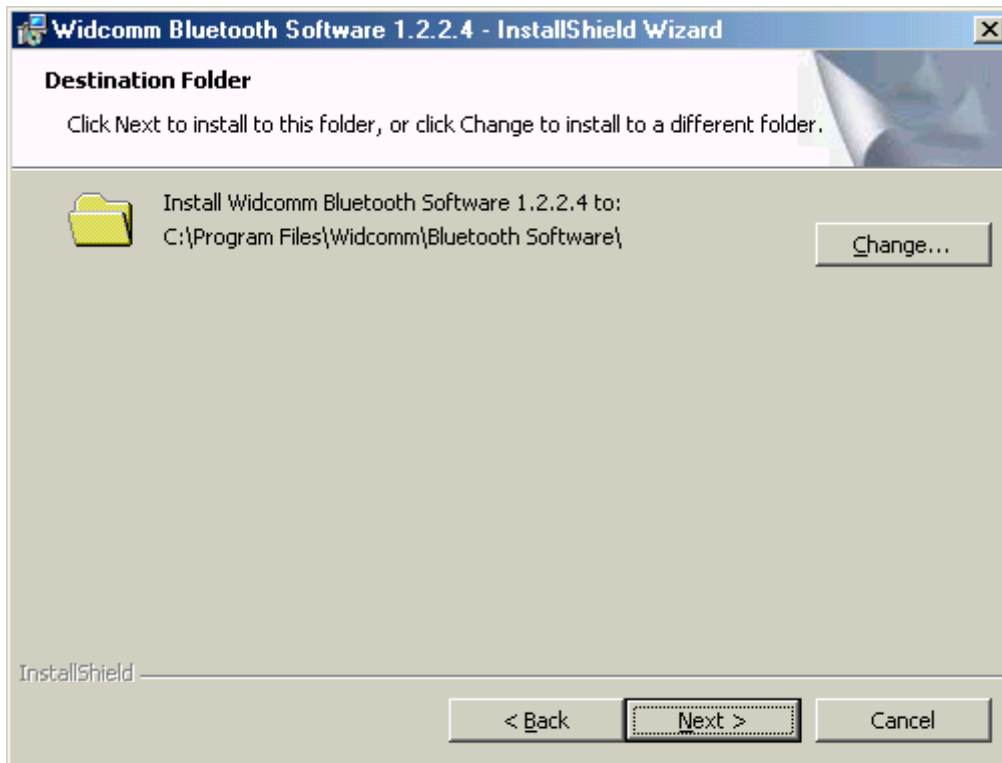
Widcomm Bluetooth Software 1.2.2.4 - InstallShield Wizard

Destination Folder

Click Next to install to this folder, or click Change to install to a different folder.

Install Widcomm Bluetooth Software 1.2.2.4 to:
C:\Program Files\Widcomm\Bluetooth Software\

Change...

InstallShield

< Back

Next >

Cancel